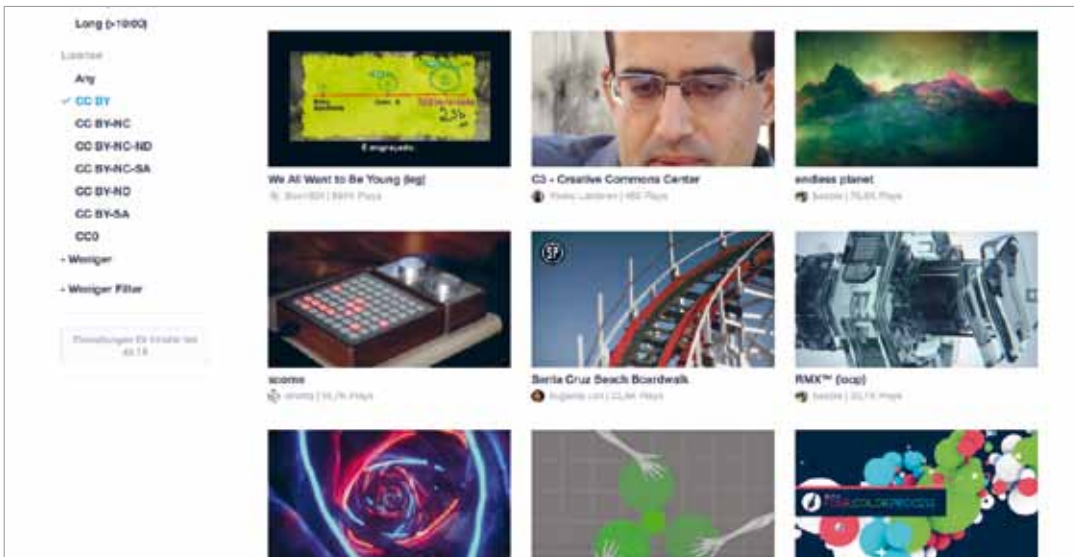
Long (>10:00)

License

Any

✓ CC BY

CC BY-NC

CC BY-NC-ND

CC BY-NC-SA

CC BY-ND

CC BY-SA

CC0

- Weniger

- Weniger Filter

Einstellungen für Inhalte bei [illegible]

We All Want to Be Young (leg)

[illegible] | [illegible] Plays

C3 - Creative Commons Center

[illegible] | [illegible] Plays

endless planet

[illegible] | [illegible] Plays

scome

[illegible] | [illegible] Plays

Santa Cruz Beach Boardwalk

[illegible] | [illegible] Plays

RMX™ (locp)

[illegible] | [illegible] Plays